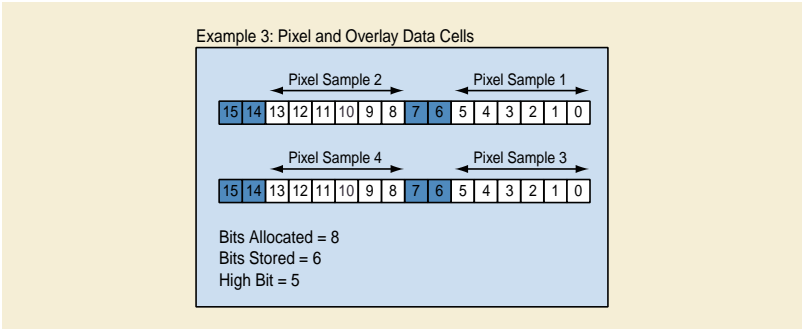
Example 3: Pixel and Overlay Data Cells

Pixel Sample 2
Pixel Sample 1

| 15 | 14 | 13 | 12 | 11 | 10 | 9 | 8 | 7 | 6 | 5 | 4 | 3 | 2 | 1 | 0 |
|---|---|---|---|---|---|---|---|---|---|---|---|---|---|---|---|

Pixel Sample 4
Pixel Sample 3

| 15 | 14 | 13 | 12 | 11 | 10 | 9 | 8 | 7 | 6 | 5 | 4 | 3 | 2 | 1 | 0 |
|---|---|---|---|---|---|---|---|---|---|---|---|---|---|---|---|

Bits Allocated = 8
Bits Stored = 6
High Bit = 5